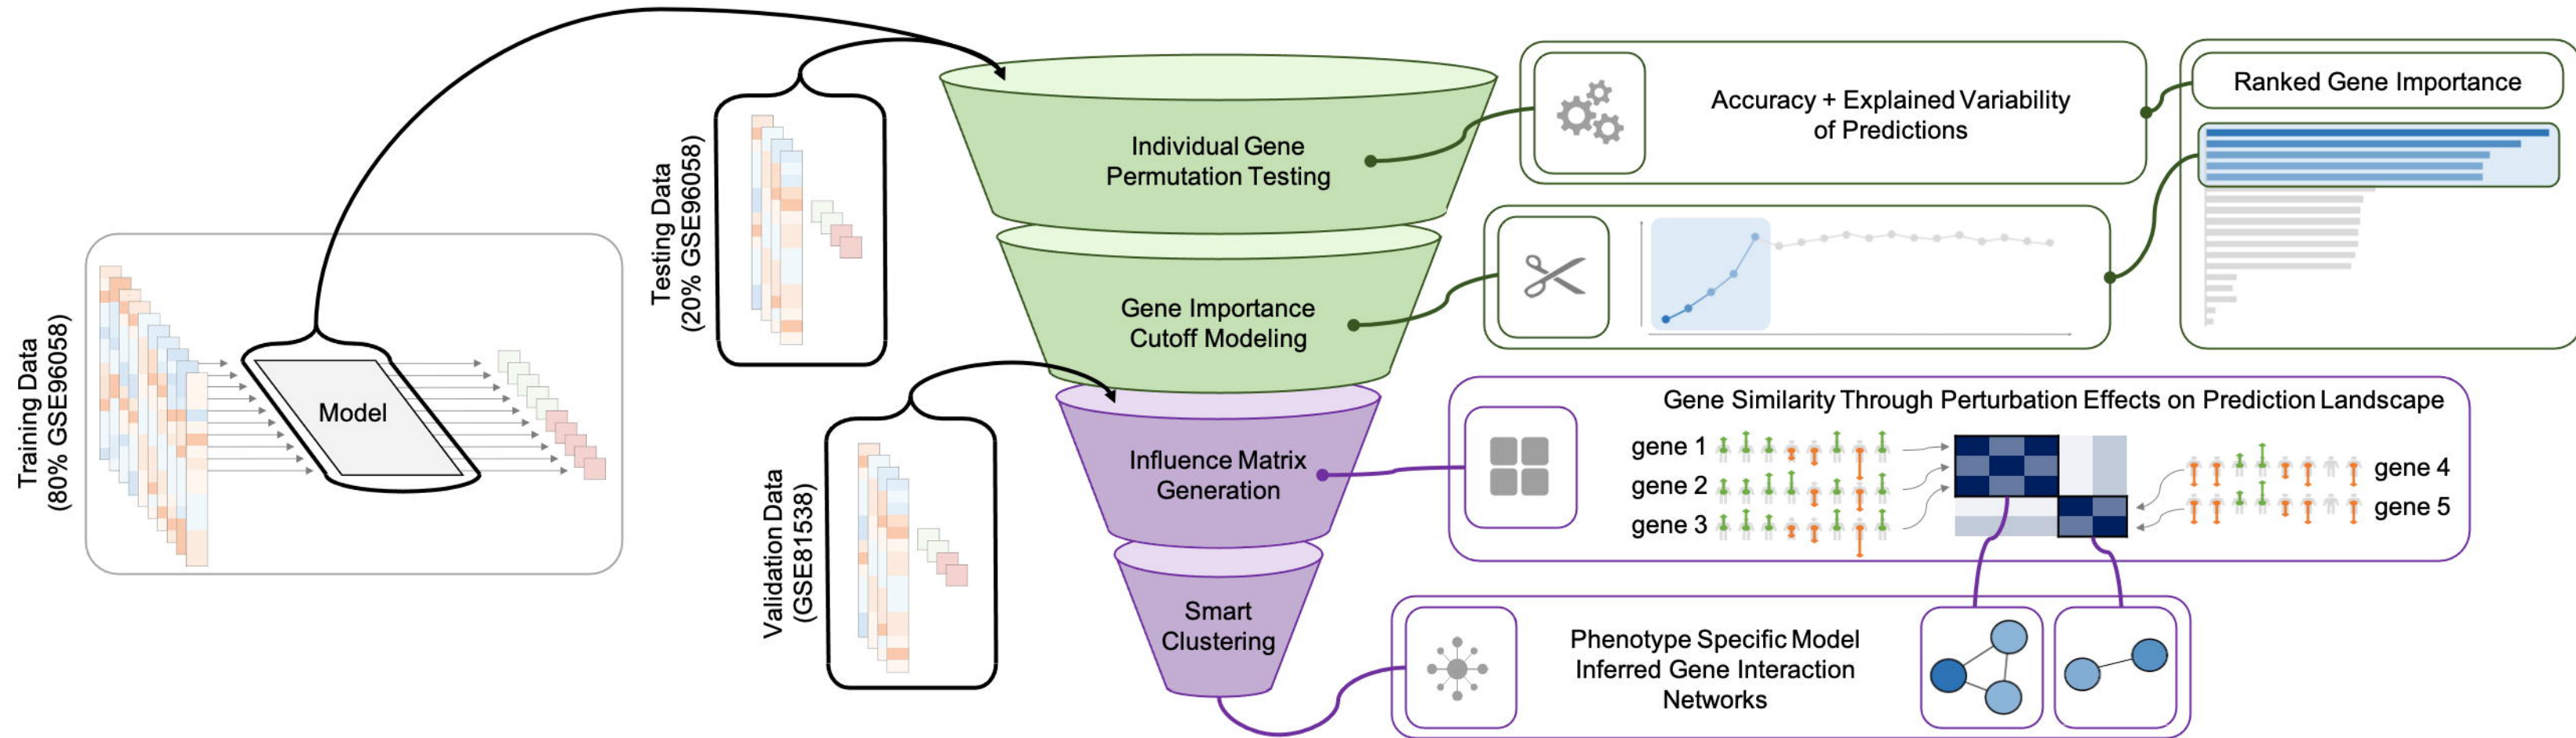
Training Data
(80% GSE96058)

Model

Testing Data
(20% GSE96058)

Validation Data
(GSE81538)

Individual Gene Permutation Testing

Gene Importance Cutoff Modeling

Influence Matrix Generation

Smart Clustering

Accuracy + Explained Variability of Predictions

Ranked Gene Importance

Gene Similarity Through Perturbation Effects on Prediction Landscape

gene 1
gene 2
gene 3

gene 4
gene 5

Phenotype Specific Model Inferred Gene Interaction Networks